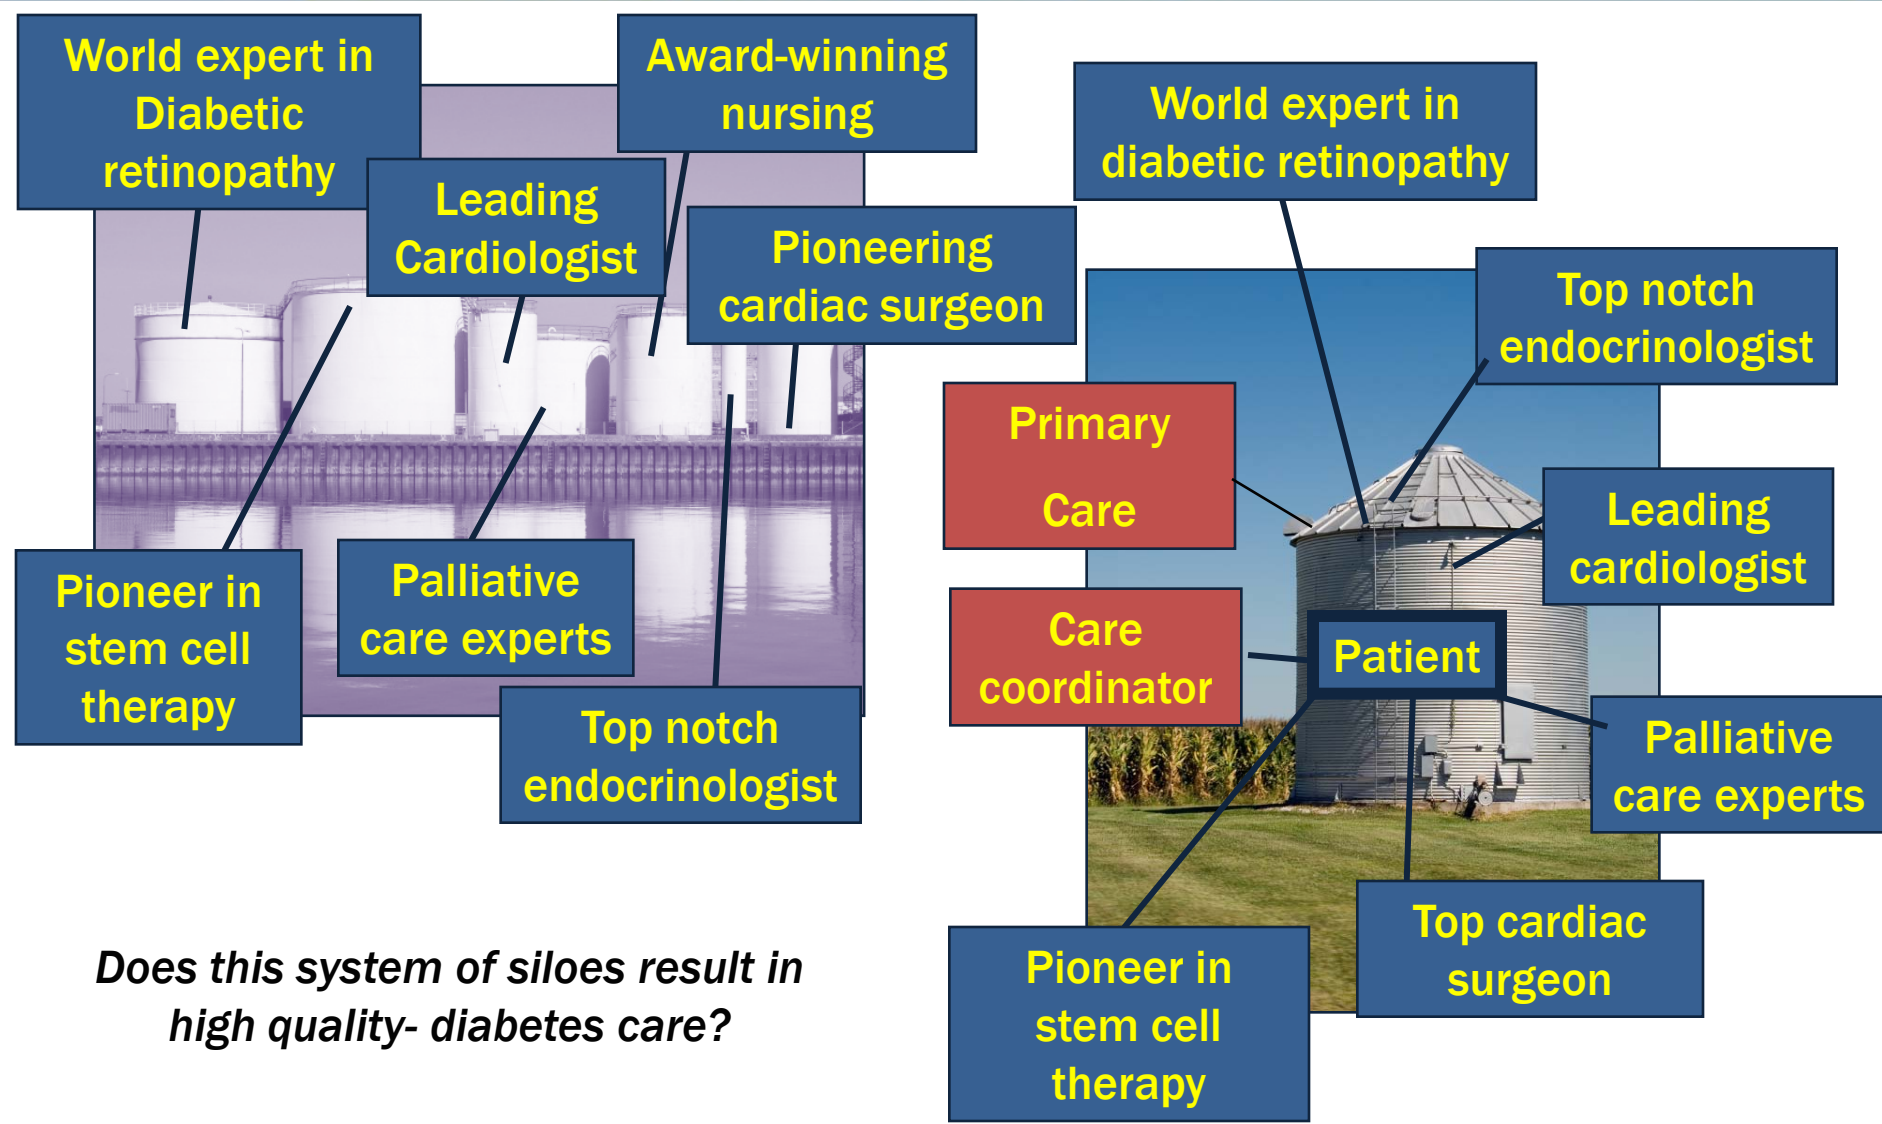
World expert in Diabetic retinopathy

Award-winning nursing

Leading Cardiologist

Pioneering cardiac surgeon

Pioneer in stem cell therapy

Palliative care experts

Top notch endocrinologist

World expert in diabetic retinopathy

Top notch endocrinologist

Primary Care

Leading cardiologist

Care coordinator

Patient

Palliative care experts

Top cardiac surgeon

Pioneer in stem cell therapy

*Does this system of siloes result in high quality- diabetes care?*